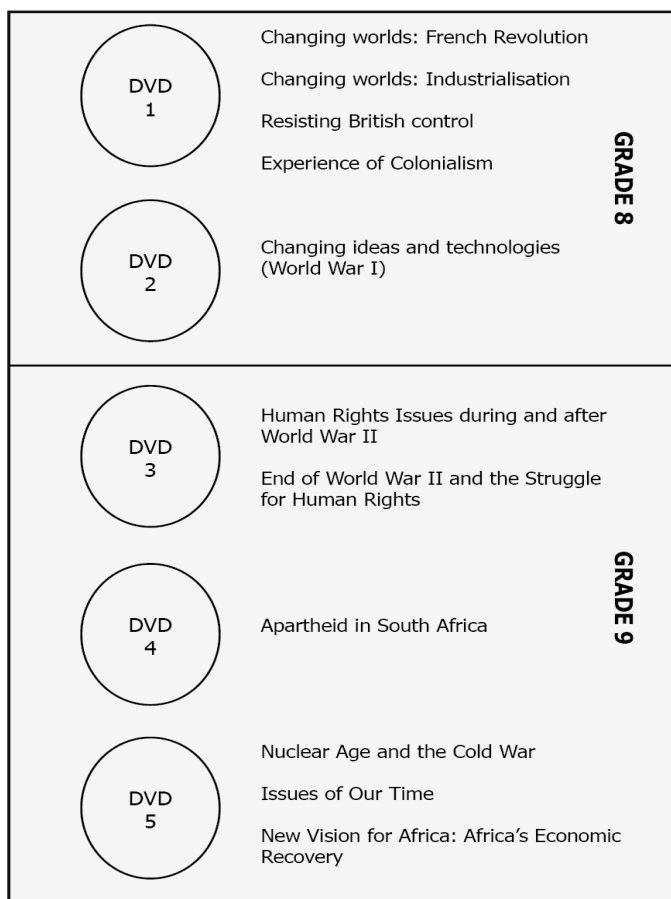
DVD
1

Changing worlds: French Revolution

Changing worlds: Industrialisation

Resisting British control

Experience of Colonialism

DVD
2

Changing ideas and technologies (World War I)

GRADE 8

DVD
3

Human Rights Issues during and after World War II

End of World War II and the Struggle for Human Rights

DVD
4

Apartheid in South Africa

DVD
5

Nuclear Age and the Cold War

Issues of Our Time

New Vision for Africa: Africa's Economic Recovery

GRADE 9